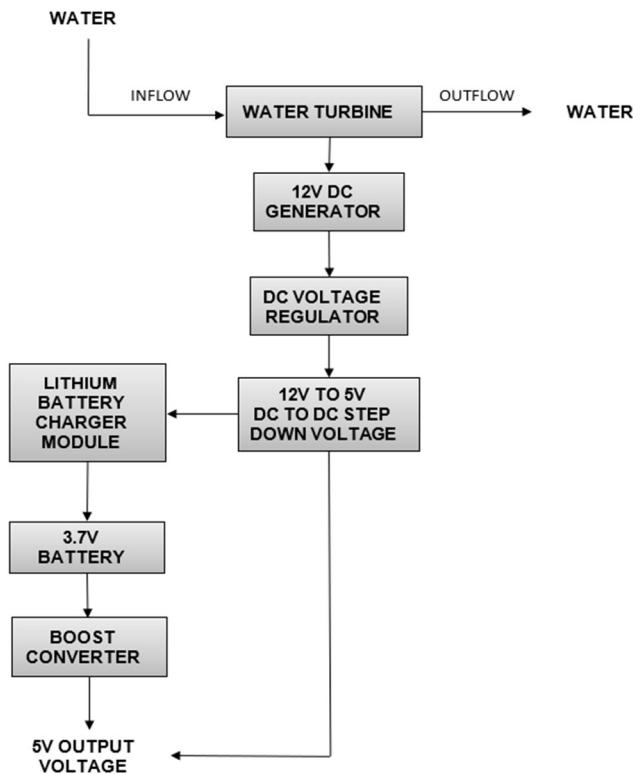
WATER

INFLOW

WATER TURBINE

OUTFLOW

WATER

12V DC GENERATOR

DC VOLTAGE REGULATOR

LITHIUM BATTERY CHARGER MODULE

12V TO 5V DC TO DC STEP DOWN VOLTAGE

3.7V BATTERY

BOOST CONVERTER

5V OUTPUT VOLTAGE